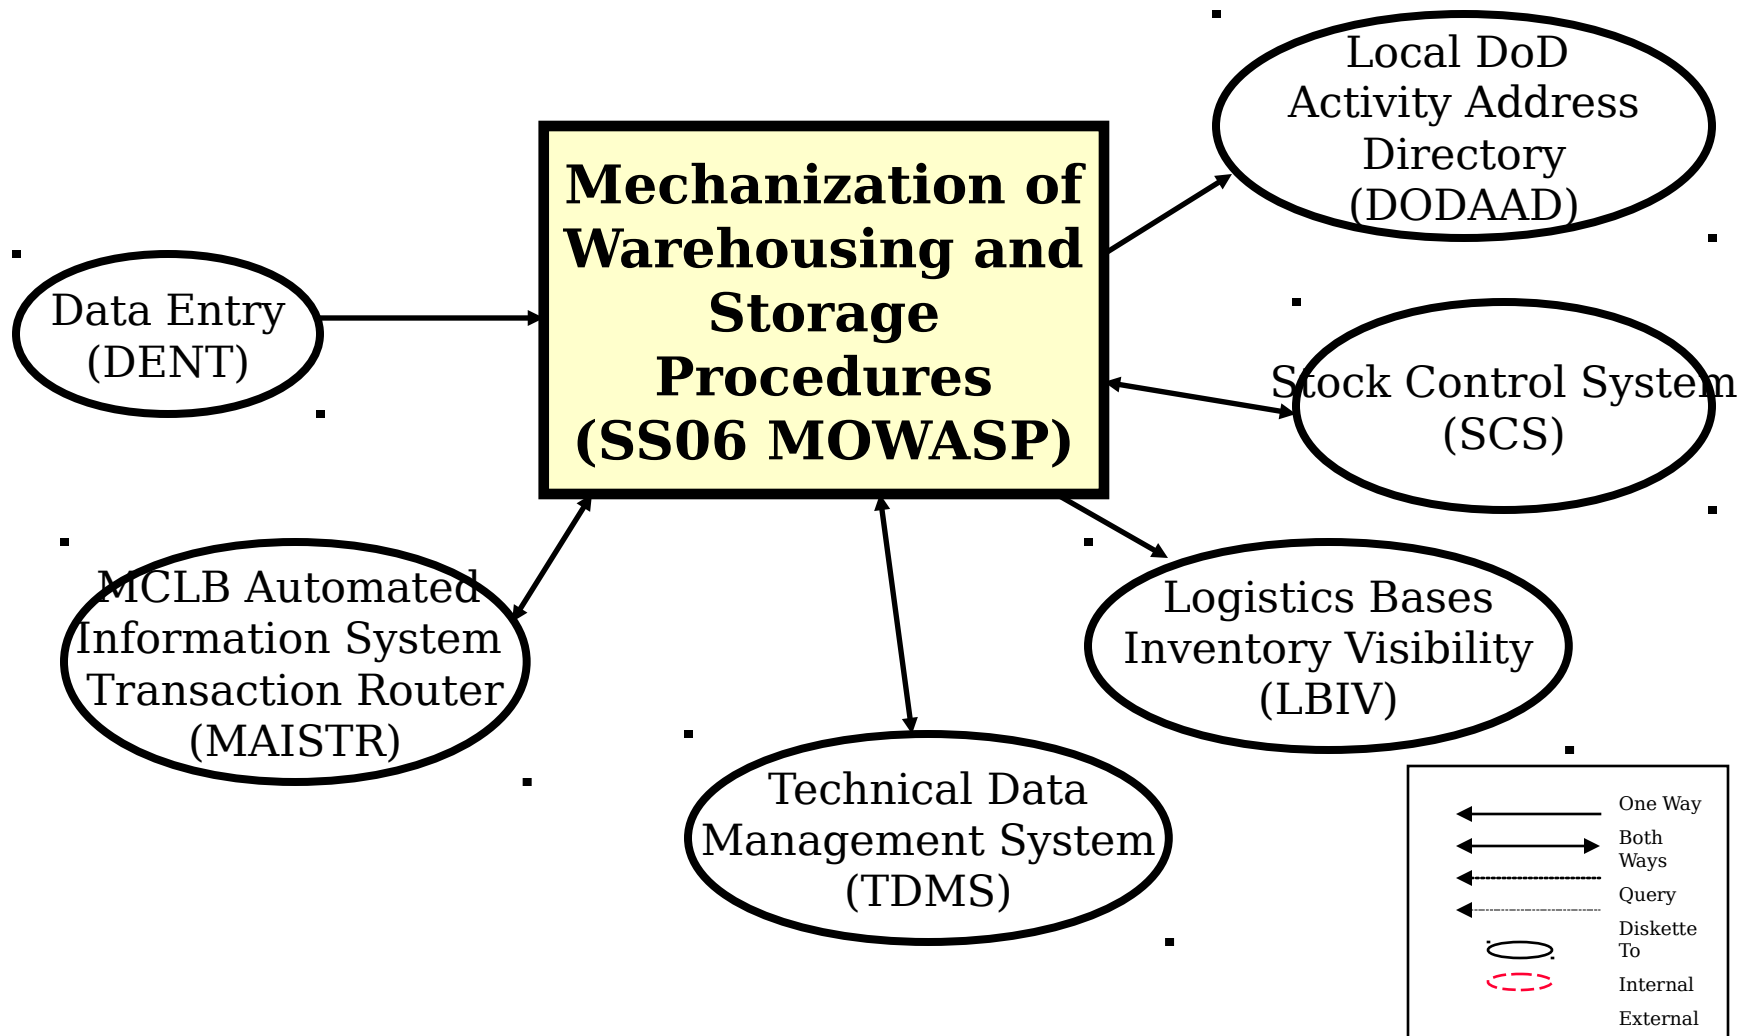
Mechanization of Warehousing and Storage Procedures (SS06 MOWASP)

Local DoD Activity Address Directory (DODAAD)

Data Entry (DENT)

Stock Control System (SCS)

MCLB Automated Information System Transaction Router (MAISTR)

Logistics Bases Inventory Visibility (LBIV)

Technical Data Management System (TDMS)

One Way
Both Ways
Query
Diskette To
Internal
External